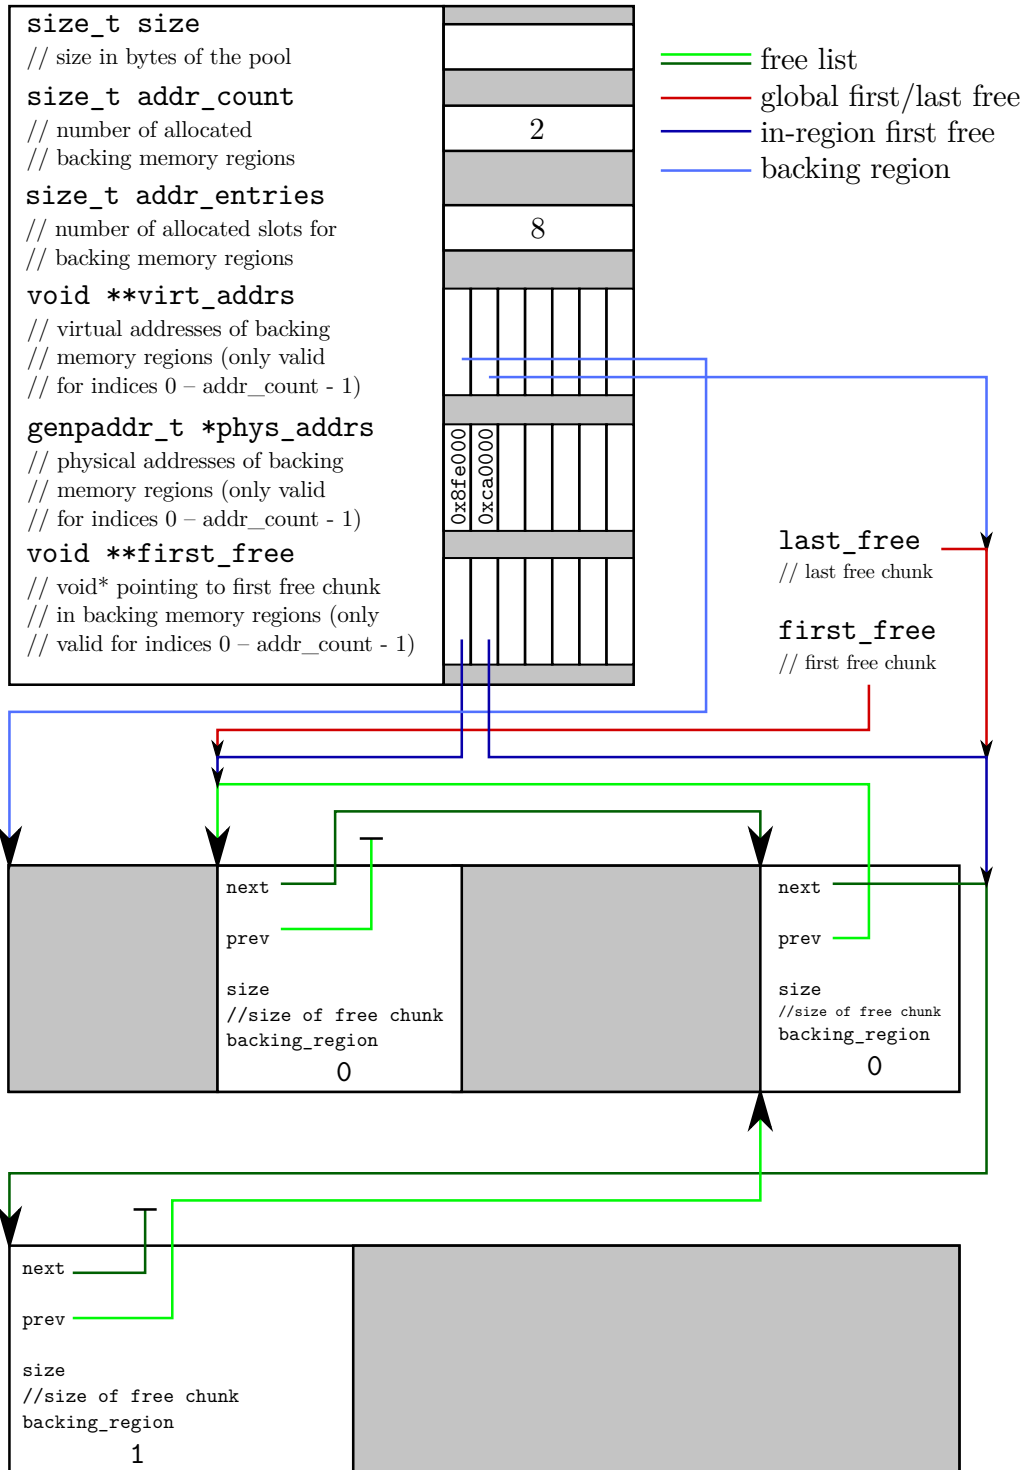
size_t size
// size in bytes of the pool

size_t addr_count
// number of allocated
// backing memory regions

2

size_t addr_entries
// number of allocated slots for
// backing memory regions

8

void **virt_addrs
// virtual addresses of backing
// memory regions (only valid
// for indices 0 – addr_count - 1)

genpaddr_t *phys_addrs
// physical addresses of backing
// memory regions (only valid
// for indices 0 – addr_count - 1)

0x8fe000

0xca0000

void **first_free
// void* pointing to first free chunk
// in backing memory regions (only
// valid for indices 0 – addr_count - 1)

free list
global first/last free
in-region first free
backing region

last_free
// last free chunk

first_free
// first free chunk

next
prev
size
//size of free chunk
backing_region
0

next
prev
size
//size of free chunk
backing_region
0

next
prev
size
//size of free chunk
backing_region
1